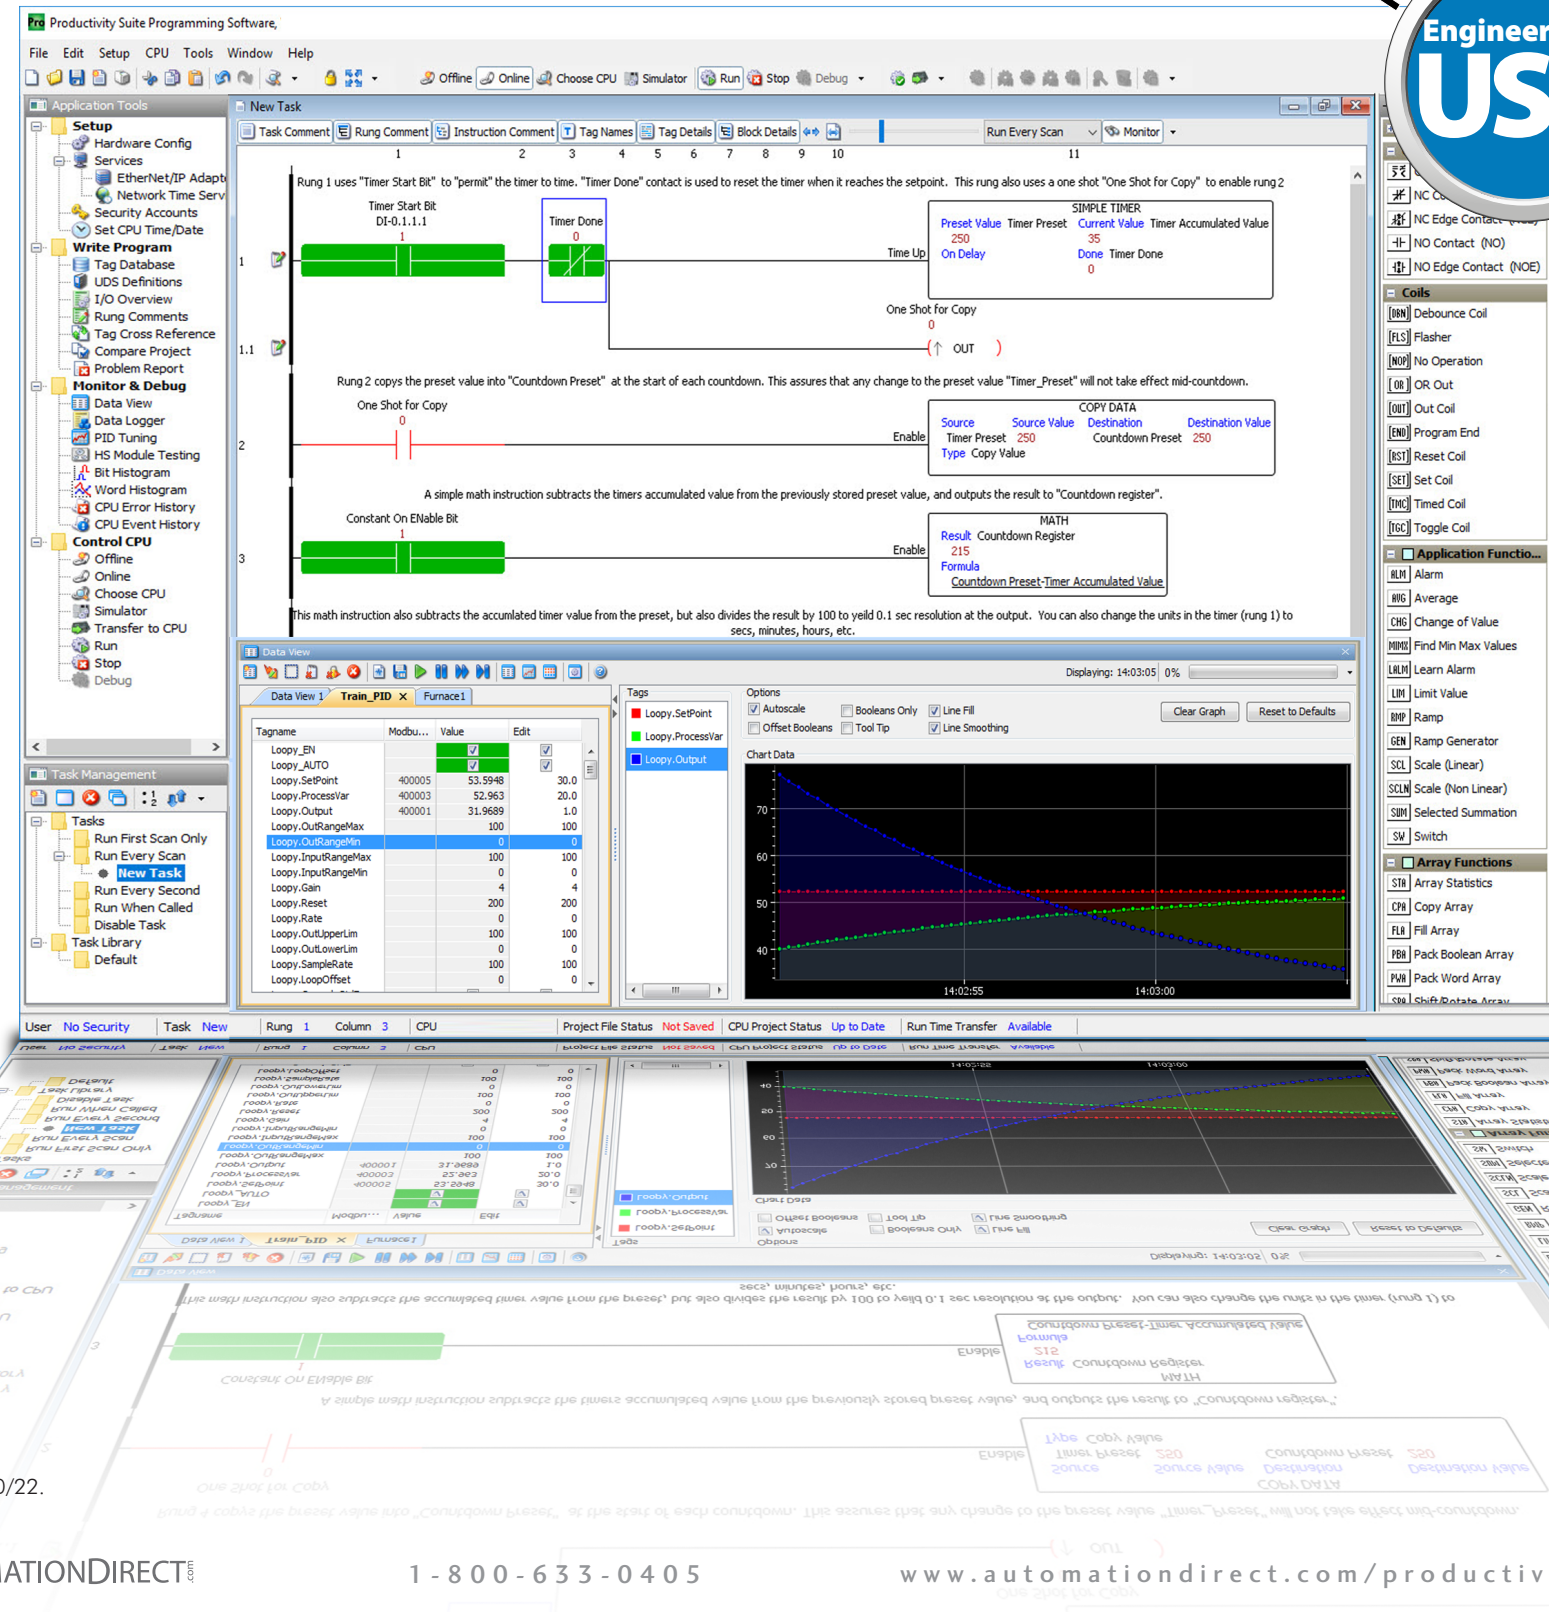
Productivity Suite Programming Software,

File Edit Setup CPU Tools Window Help

Offline Online Choose CPU Simulator Run Stop Debug

Application Tools

Setup
Hardware Config
Services
EtherNet/IP Adapt
Network Time Serv
Security Accounts
Set CPU Time/Date
Write Program
Tag Database
UDS Definitions
I/O Overview
Rung Comments
Tag Cross Reference
Compare Project
Problem Report
Monitor & Debug
Data View
Data Logger
PID Tuning
HS Module Testing
Bit Histogram
Word Histogram
CPU Error History
CPU Event History
Control CPU
Offline
Online
Choose CPU
Simulator
Transfer to CPU
Run
Stop
Debug

New Task

Task Comment Rung Comment Instruction Comment Tag Names Tag Details Block Details Run Every Scan Monitor

1 2 3 4 5 6 7 8 9 10 11

Rung 1 uses "Timer Start Bit" to "permit" the timer to time. "Timer Done" contact is used to reset the timer when it reaches the setpoint. This rung also uses a one shot "One Shot for Copy" to enable rung 2

Timer Start Bit
DI-0.1.1.1
1

Timer Done
0

SIMPLE TIMER
Preset Value Timer Preset Current Value Timer Accumulated Value
250 35
On Delay Done Timer Done
0

Time Up

1

1.1

One Shot for Copy
0
OUT

Rung 2 copys the preset value into "Countdown Preset" at the start of each countdown. This assures that any change to the preset value "Timer_Preset" will not take effect mid-countdown.

One Shot for Copy
0

2

Enable

COPY DATA
Source Source Value Destination Destination Value
Timer Preset 250 Countdown Preset 250
Type Copy Value

A simple math instruction subtracts the timers accumulated value from the previously stored preset value, and outputs the result to "Countdown register".

Constant On ENable Bit
1

3

Enable

MATH
Result Countdown Register
215
Formula
Countdown Preset-Timer Accumulated Value

This math instruction also subtracts the accumlated timer value from the preset, but also divides the result by 100 to yeild 0.1 sec resolution at the output. You can also change the units in the timer (rung 1) to secs, minutes, hours, etc.

Data View

Displaying: 14:03:05 0%

Data View 1 Train_PID Furnace1

| Tagname | Modbu... | Value | Edit |
|---|---|---|---|
| Loopy_EN | | ☑ | ☑ |
| Loopy_AUTO | | ☑ | ☑ |
| Loopy.SetPoint | 400005 | 53.5948 | 30.0 |
| Loopy.ProcessVar | 400003 | 52.963 | 20.0 |
| Loopy.Output | 400001 | 31.9689 | 1.0 |
| Loopy.OutRangeMax | | 100 | 100 |
| Loopy.OutRangeMin | | 0 | 0 |
| Loopy.InputRangeMax | | 100 | 100 |
| Loopy.InputRangeMin | | 0 | 0 |
| Loopy.Gain | | 4 | 4 |
| Loopy.Reset | | 200 | 200 |
| Loopy.Rate | | 0 | 0 |
| Loopy.OutUpperLim | | 100 | 100 |
| Loopy.OutLowerLim | | 0 | 0 |
| Loopy.SampleRate | | 100 | 100 |
| Loopy.LoopOffset | | 0 | 0 |

Tags
Loopy.SetPoint
Loopy.ProcessVar
Loopy.Output

Options
Autoscale Booleans Only Line Fill
Offset Booleans Tool Tip Line Smoothing
Clear Graph Reset to Defaults

Chart Data
70
60
50
40
14:02:55 14:03:00

Task Management

Tasks
Run First Scan Only
Run Every Scan
New Task
Run Every Second
Run When Called
Disable Task
Task Library
Default

Engineer
US

NC Co
NC Edge Contact
NO Contact (NO)
NO Edge Contact (NOE)
Coils
Debounce Coil
Flasher
No Operation
OR Out
Out Coil
Program End
Reset Coil
Set Coil
Timed Coil
Toggle Coil
Application Functio...
Alarm
Average
Change of Value
Find Min Max Values
Learn Alarm
Limit Value
Ramp
Ramp Generator
Scale (Linear)
Scale (Non Linear)
Selected Summation
Switch
Array Functions
Array Statistics
Copy Array
Fill Array
Pack Boolean Array
Pack Word Array
Shift/Rotate Array

User No Security Task New Rung 1 Column 3 CPU Project File Status Not Saved CPU Project Status Up to Date Run Time Transfer Available

0/22.

ATIONDIRECT.com 1-800-633-0405 www.automationdirect.com/productiv